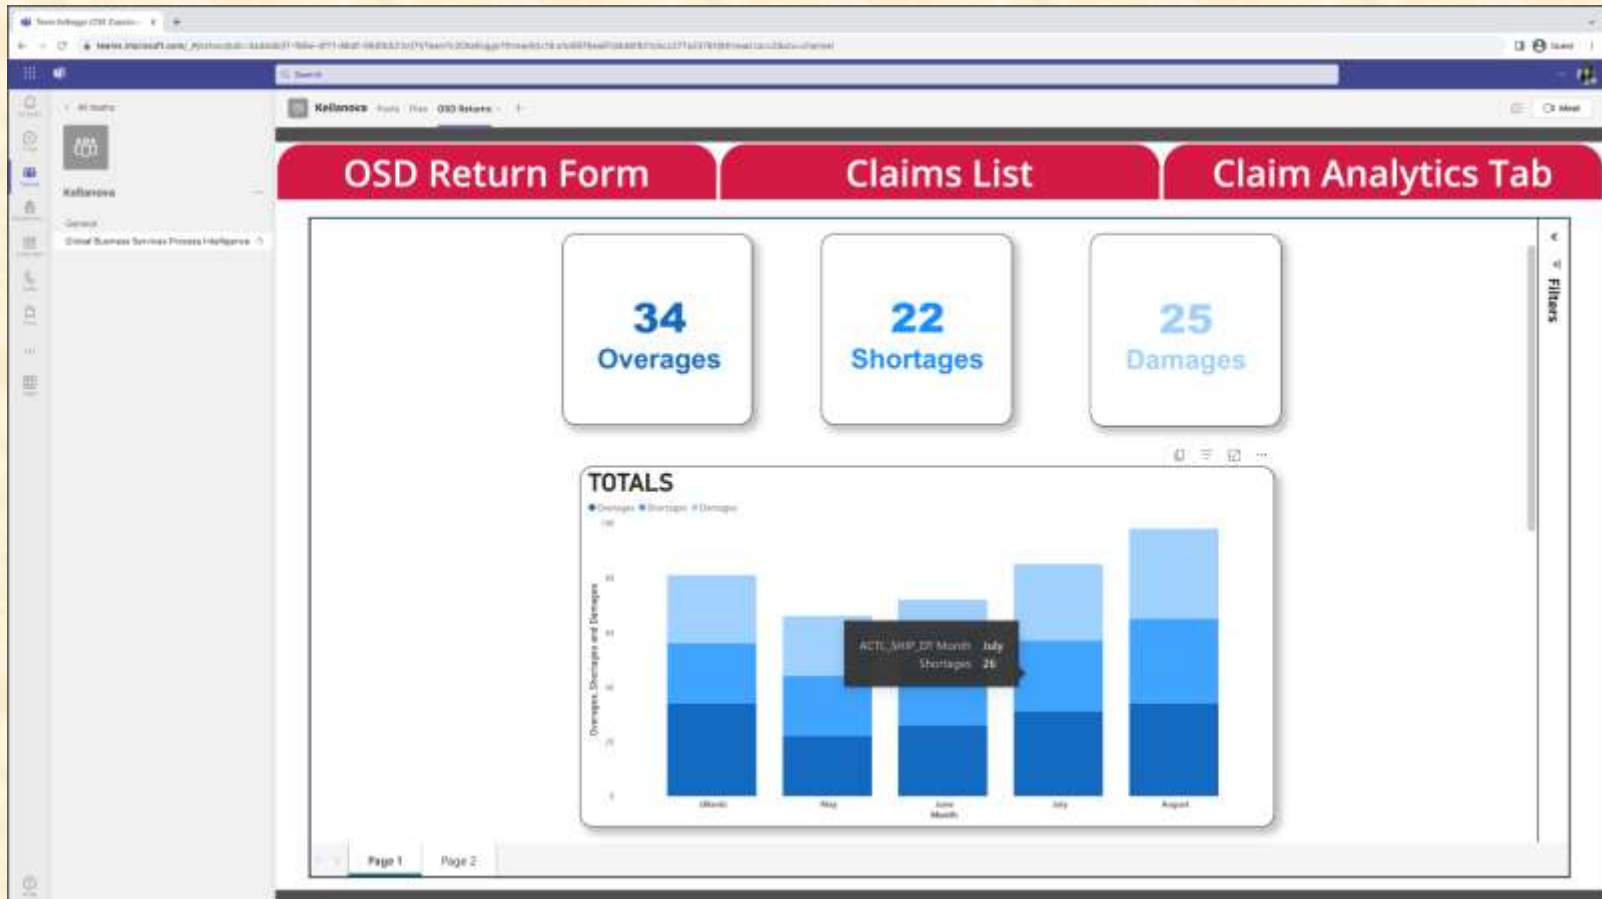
Kellanova

Kellanova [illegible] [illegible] OSD Returns

OSD Return Form

Claims List

Claim Analytics Tab

34
Overages

22
Shortages

25
Damages

Filters

TOTALS

● Overages ● Shortages ● Damages

Overages, Shortages and Damages

ACTL_SHIP_DT Month July
Shortages 26

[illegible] May June July August

Month

Page 1 Page 2